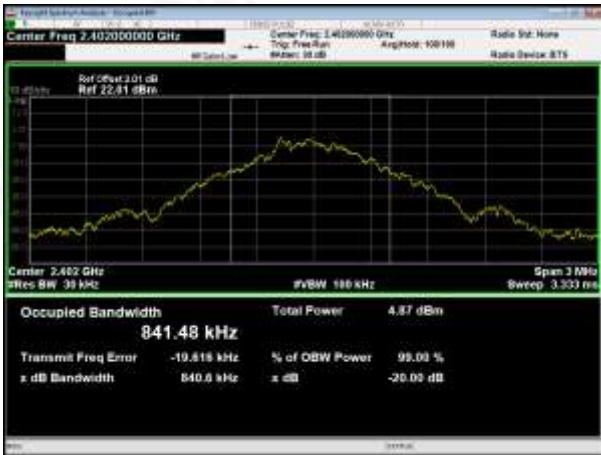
Center Freq 2.402000000 GHz

Center Freq: 2.402000000 GHz
Trig: Free Run
#Atten: 30 dB

Avg|Hold: 100/100

Radio Std: None

Radio Device: BTS

Ref Offset 2.01 dB
Ref 22.01 dBm

Center 2.402 GHz
#Res BW 30 kHz

#VBW 100 kHz

Span 3 MHz
Sweep 3.333 ms

Occupied Bandwidth

841.48 kHz

Total Power 4.87 dBm

Transmit Freq Error -19.616 kHz

% of OBW Power 99.00 %

x dB Bandwidth 840.6 kHz

x dB -20.00 dB